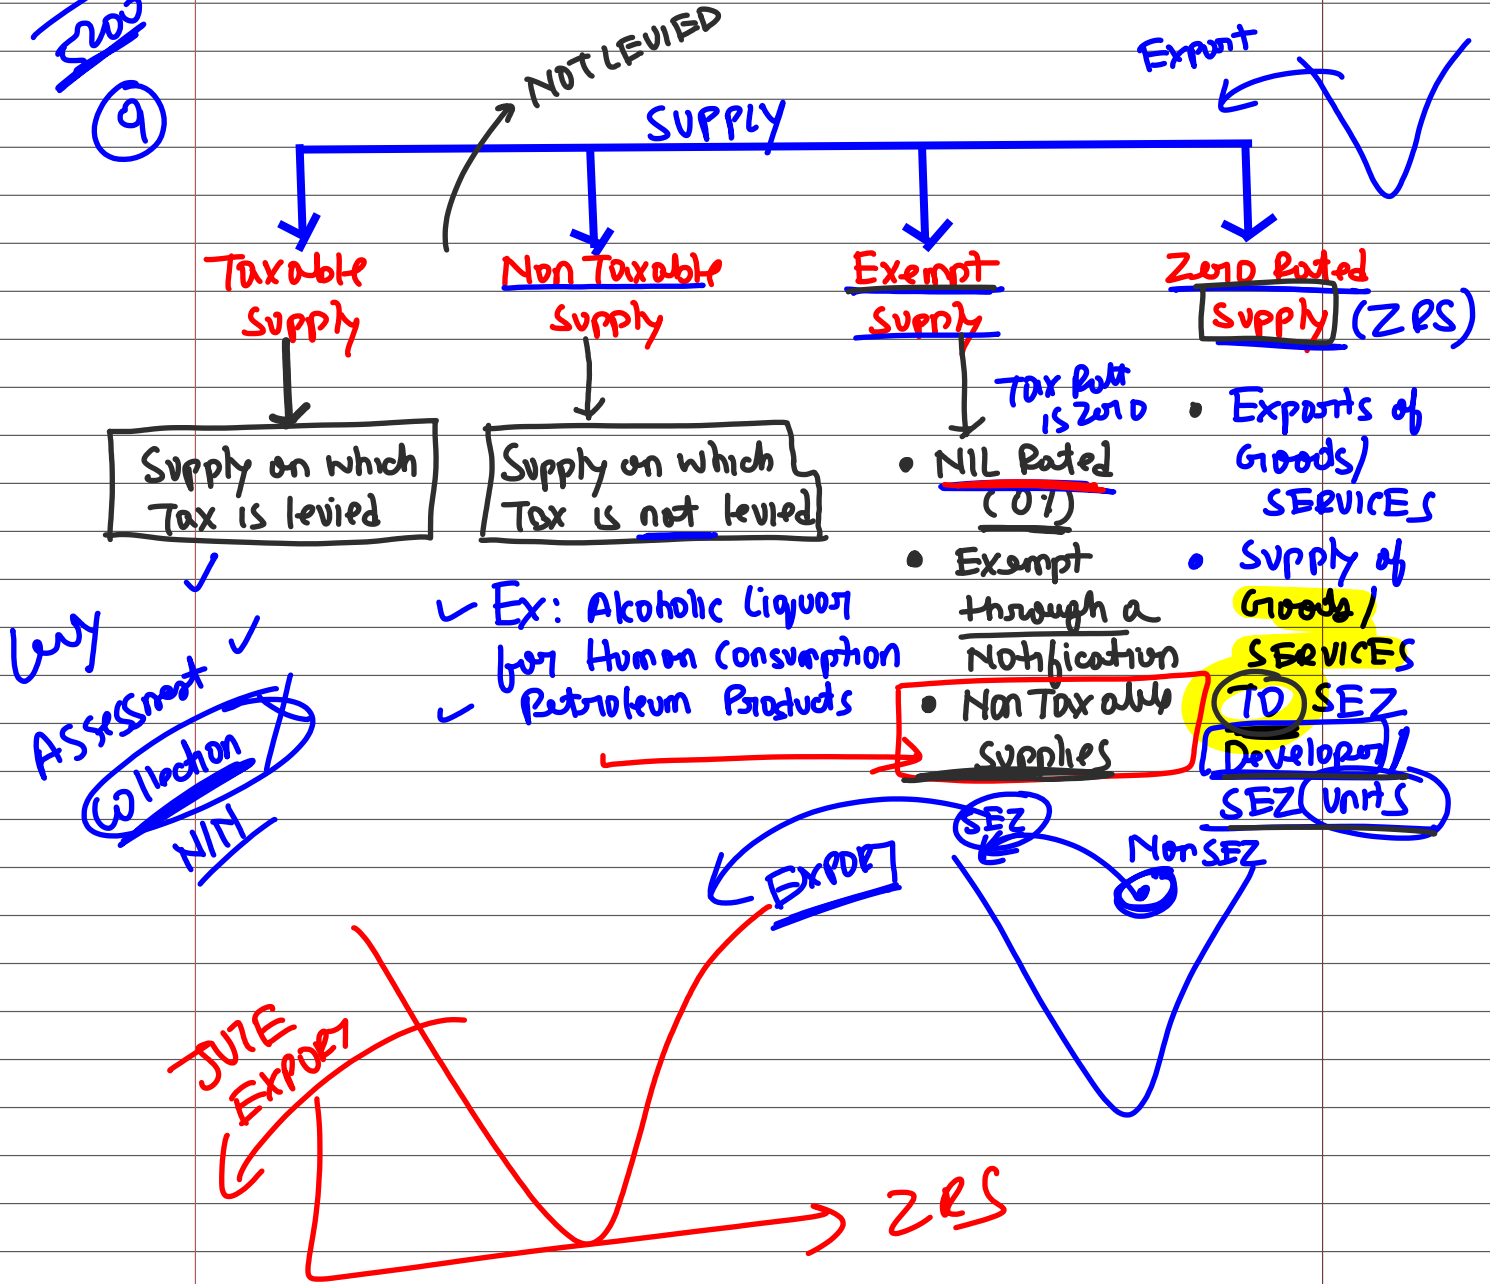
S200
9

NOT LEVIED

SUPPLY

Export

Taxable Supply

Non Taxable Supply

Exempt Supply

Zero Rated Supply (ZRS)

Supply on which Tax is levied

Supply on which Tax is not levied

Tax Rate is zero

• NIL Rated (0%)
• Exempt through a Notification
• Non Taxable Supplies

• Exports of Goods/ SERVICES
• Supply of Goods/ SERVICES TO SEZ Developer/ SEZ Units

Levy
Assessment
Collection
N/N

✓ Ex: Alcoholic Liquor for Human Consumption
✓ Petroleum Products

SEZ
Non SEZ
EXPORT

JUTE EXPORT

ZRS